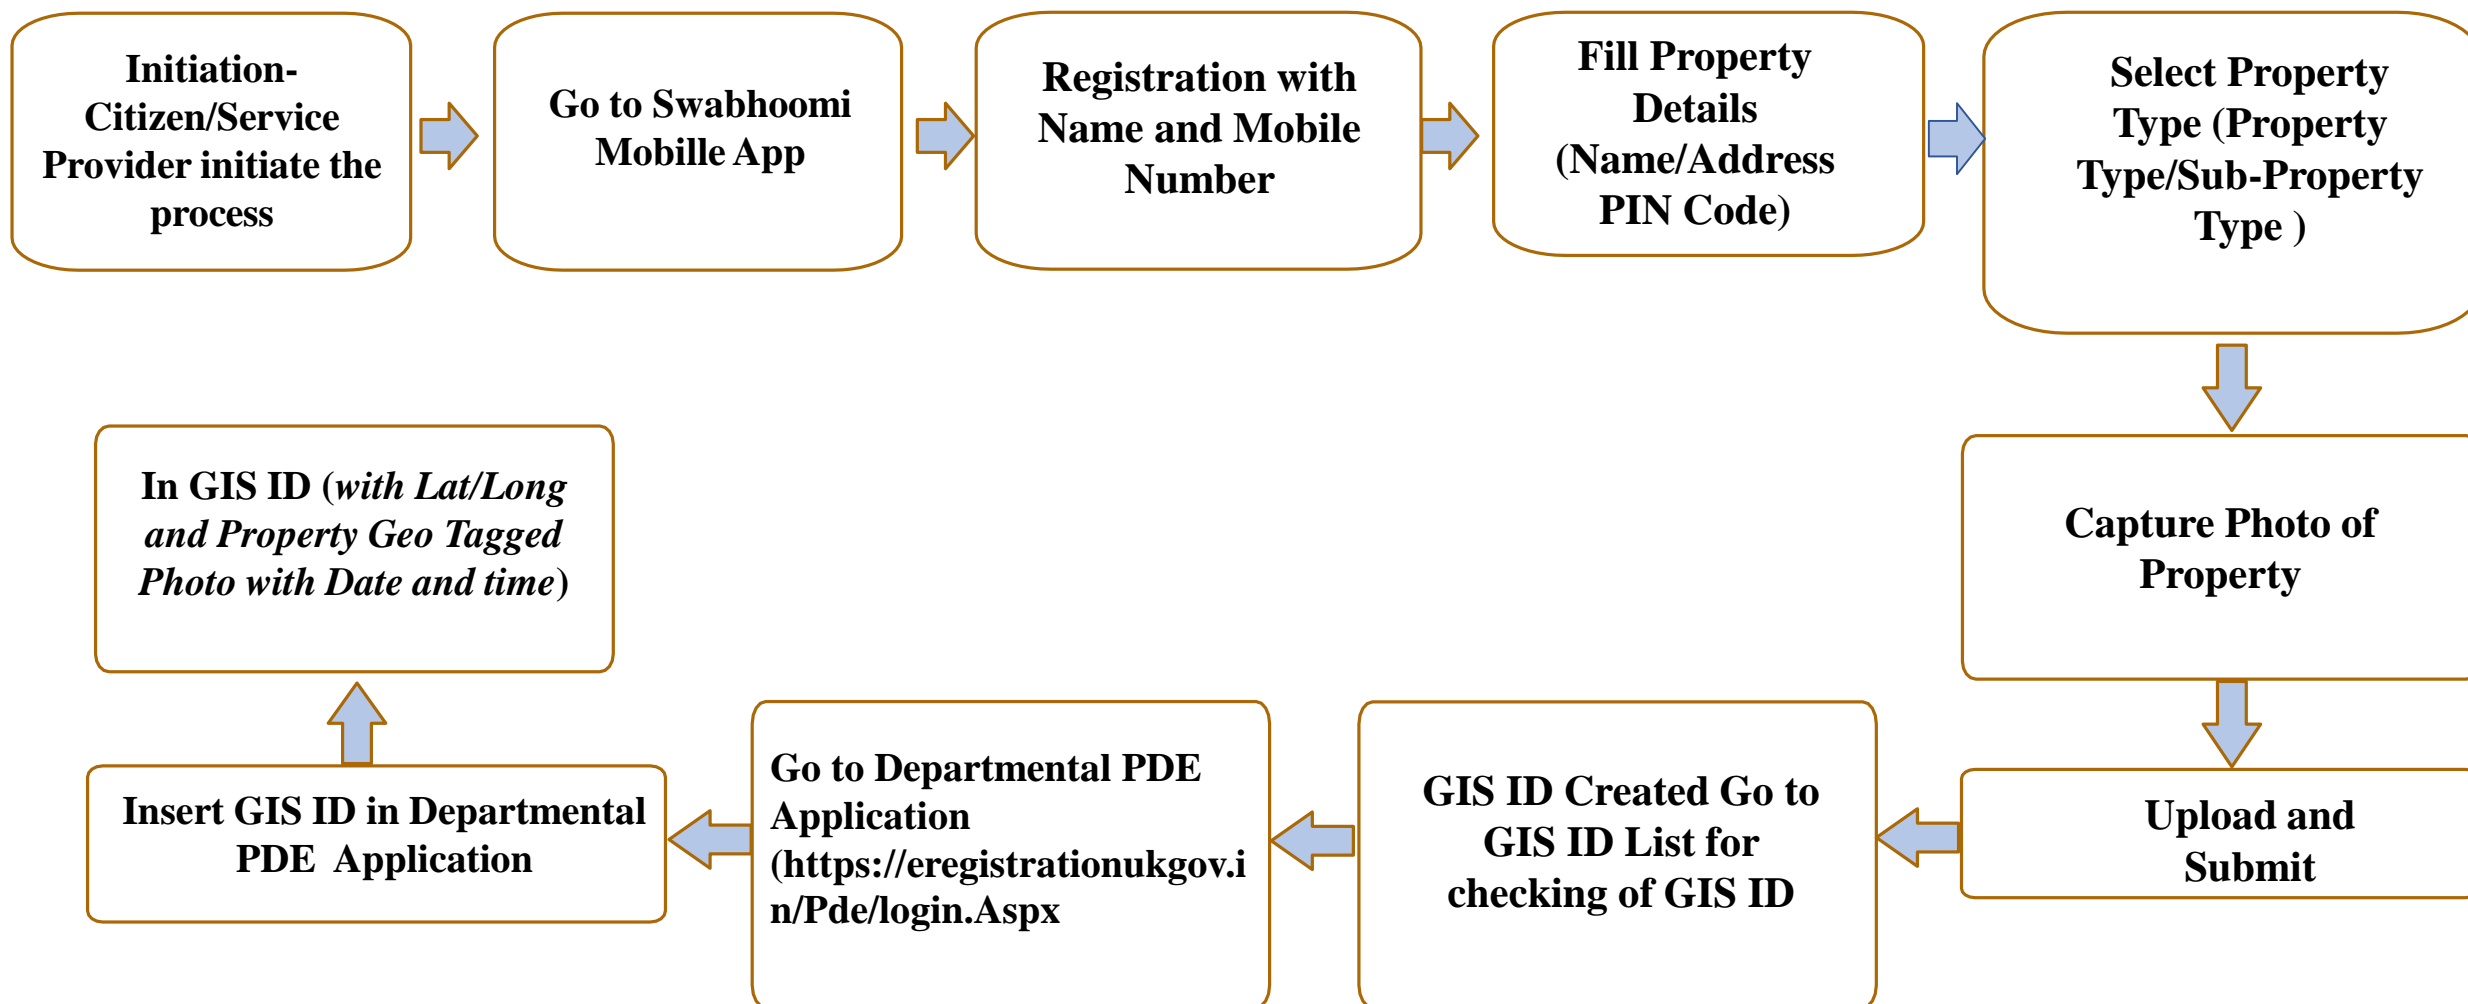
Initiation- Citizen/Service Provider initiate the process

Go to Swabhoomi Mobille App

Registration with Name and Mobile Number

Fill Property Details (Name/Address PIN Code)

Select Property Type (Property Type/Sub-Property Type )

Capture Photo of Property

Upload and Submit

GIS ID Created Go to GIS ID List for checking of GIS ID

Go to Departmental PDE Application (https://eregistrationukgov.in/Pde/login.Aspx

Insert GIS ID in Departmental PDE Application

In GIS ID (*with Lat/Long and Property Geo Tagged Photo with Date and time*)